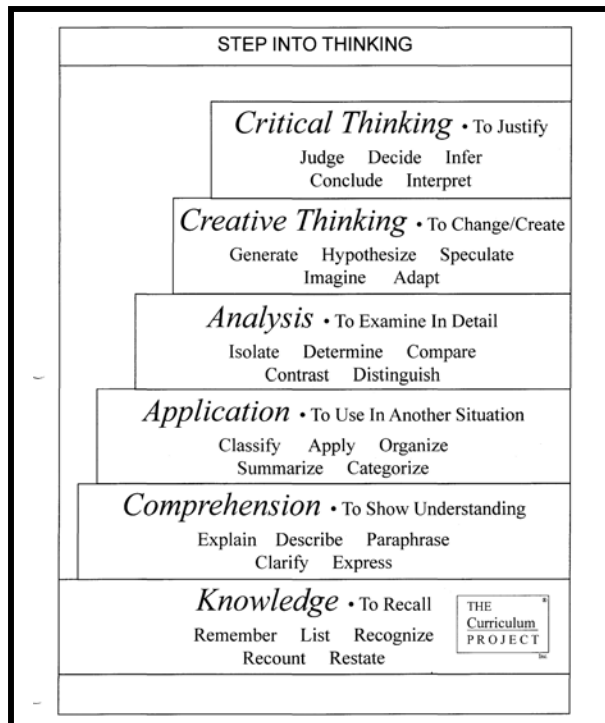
STEP INTO THINKING

Critical Thinking • To Justify
Judge Decide Infer
Conclude Interpret

Creative Thinking • To Change/Create
Generate Hypothesize Speculate
Imagine Adapt

Analysis • To Examine In Detail
Isolate Determine Compare
Contrast Distinguish

Application • To Use In Another Situation
Classify Apply Organize
Summarize Categorize

Comprehension • To Show Understanding
Explain Describe Paraphrase
Clarify Express

Knowledge • To Recall
Remember List Recognize
Recount Restate

THE Curriculum PROJECT Inc.